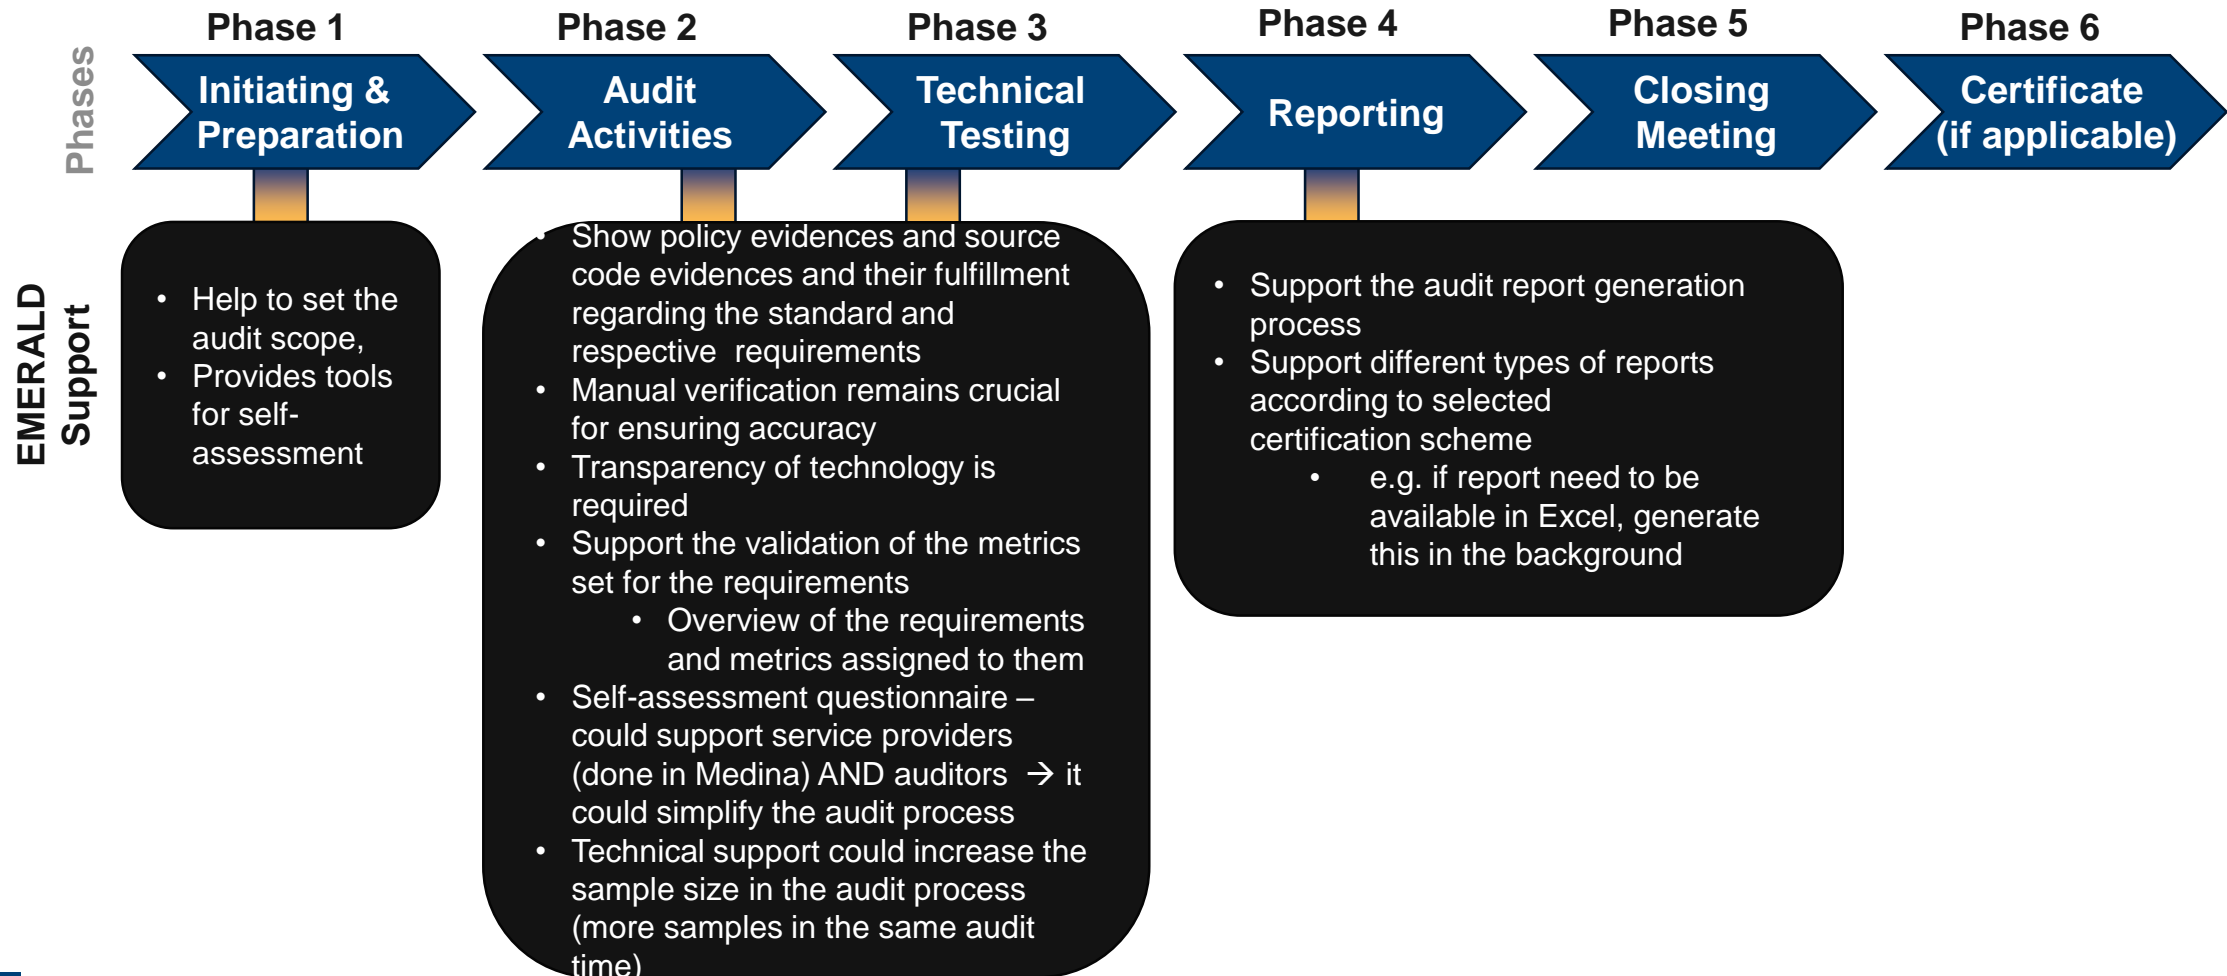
Phases

Phase 1
Initiating & Preparation

Phase 2
Audit Activities

Phase 3
Technical Testing

Phase 4
Reporting

Phase 5
Closing Meeting

Phase 6
Certificate (if applicable)

EMERALD Support

- Help to set the audit scope,
- Provides tools for self-assessment

- Show policy evidences and source code evidences and their fulfillment regarding the standard and respective requirements
- Manual verification remains crucial for ensuring accuracy
- Transparency of technology is required
- Support the validation of the metrics set for the requirements
  - Overview of the requirements and metrics assigned to them
- Self-assessment questionnaire – could support service providers (done in Medina) AND auditors → it could simplify the audit process
- Technical support could increase the sample size in the audit process (more samples in the same audit time)

- Support the audit report generation process
- Support different types of reports according to selected certification scheme
  - e.g. if report need to be available in Excel, generate this in the background